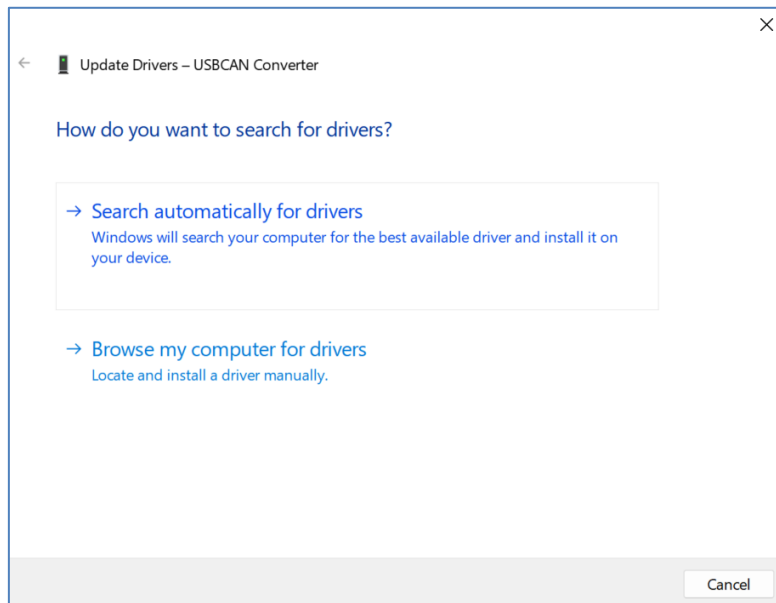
Update Drivers – USBCAN Converter

How do you want to search for drivers?

→ Search automatically for drivers
Windows will search your computer for the best available driver and install it on your device.

→ Browse my computer for drivers
Locate and install a driver manually.

Cancel